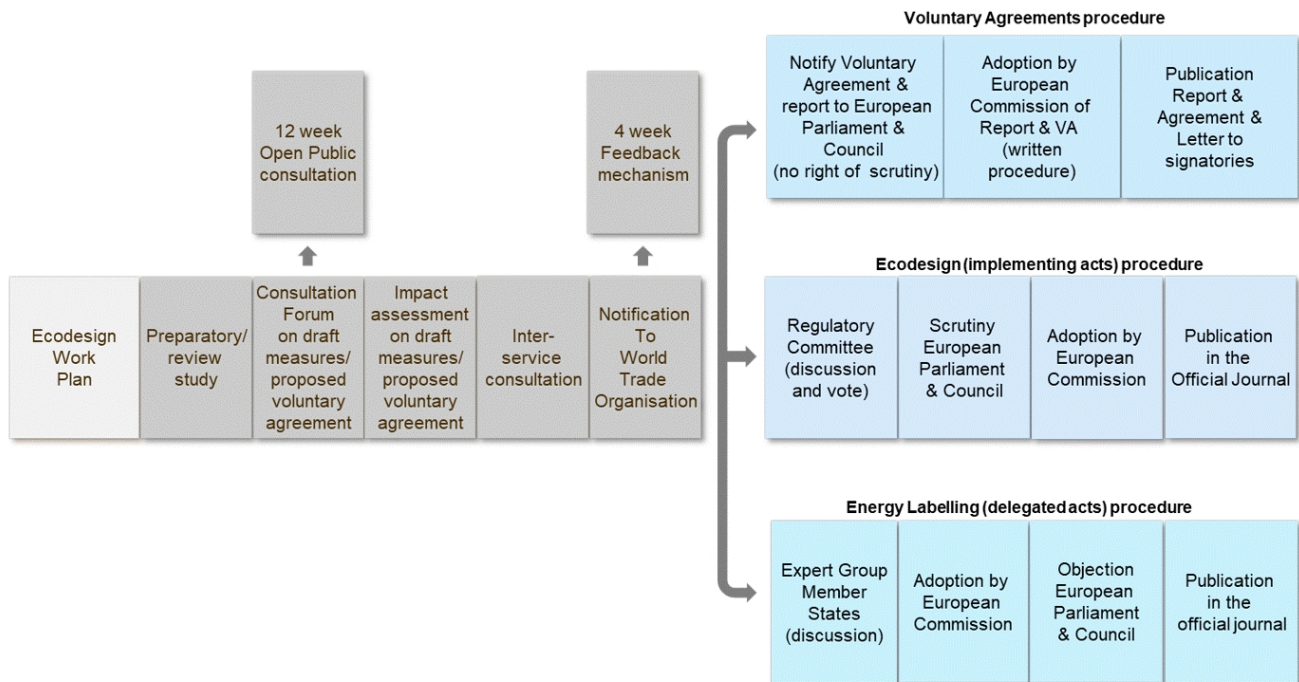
12 week Open Public consultation

4 week Feedback mechanism

Ecodesign Work Plan

Preparatory/ review study

Consultation Forum on draft measures/ proposed voluntary agreement

Impact assessment on draft measures/ proposed voluntary agreement

Inter-service consultation

Notification To World Trade Organisation

Voluntary Agreements procedure

Notify Voluntary Agreement & report to European Parliament & Council (no right of scrutiny)

Adoption by European Commission of Report & VA (written procedure)

Publication Report & Agreement & Letter to signatories

Ecodesign (implementing acts) procedure

Regulatory Committee (discussion and vote)

Scrutiny European Parliament & Council

Adoption by European Commission

Publication in the Official Journal

Energy Labelling (delegated acts) procedure

Expert Group Member States (discussion)

Adoption by European Commission

Objection European Parliament & Council

Publication in the official journal